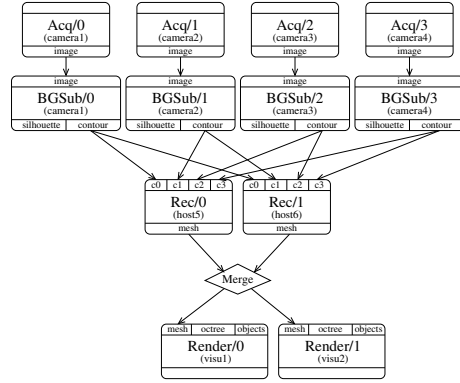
Acq/0
(camera1)
image

Acq/1
(camera2)
image

Acq/2
(camera3)
image

Acq/3
(camera4)
image

image
BGSub/0
(camera1)
silhouette | contour

image
BGSub/1
(camera2)
silhouette | contour

image
BGSub/2
(camera3)
silhouette | contour

image
BGSub/3
(camera4)
silhouette | contour

c0 | c1 | c2 | c3
Rec/0
(host5)
mesh

c0 | c1 | c2 | c3
Rec/1
(host6)
mesh

Merge

mesh | octree | objects
Render/0
(visu1)

mesh | octree | objects
Render/1
(visu2)